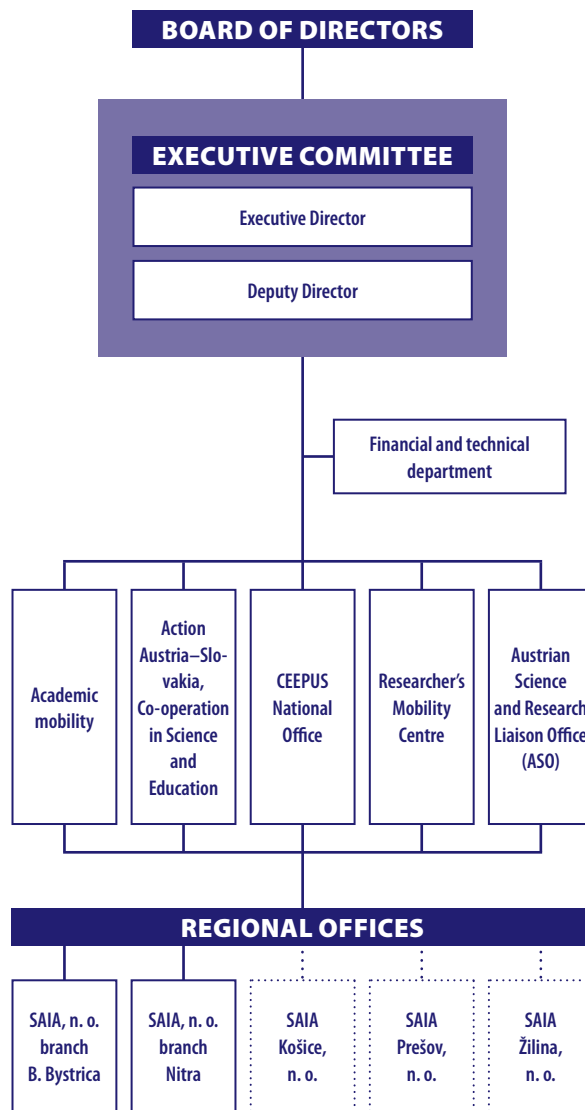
BOARD OF DIRECTORS

EXECUTIVE COMMITTEE

Executive Director

Deputy Director

Financial and technical department

Academic mobility

Action Austria–Slovakia, Co-operation in Science and Education

CEEPUS National Office

Researcher's Mobility Centre

Austrian Science and Research Liaison Office (ASO)

REGIONAL OFFICES

SAIA, n. o. branch B. Bystrica

SAIA, n. o. branch Nitra

SAIA Košice, n. o.

SAIA Prešov, n. o.

SAIA Žilina, n. o.